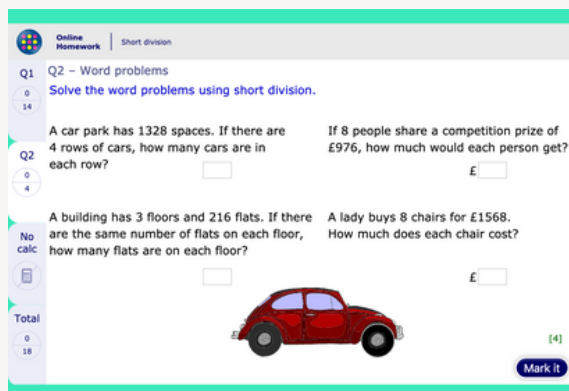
Online Homework | Short division

Q1
0
14

Q2
0
4

No calc

Total
0
18

Q2 – Word problems

Solve the word problems using short division.

A car park has 1328 spaces. If there are 4 rows of cars, how many cars are in each row?

If 8 people share a competition prize of £976, how much would each person get?

£

A building has 3 floors and 216 flats. If there are the same number of flats on each floor, how many flats are on each floor?

A lady buys 8 chairs for £1568. How much does each chair cost?

£

[4]

Mark it